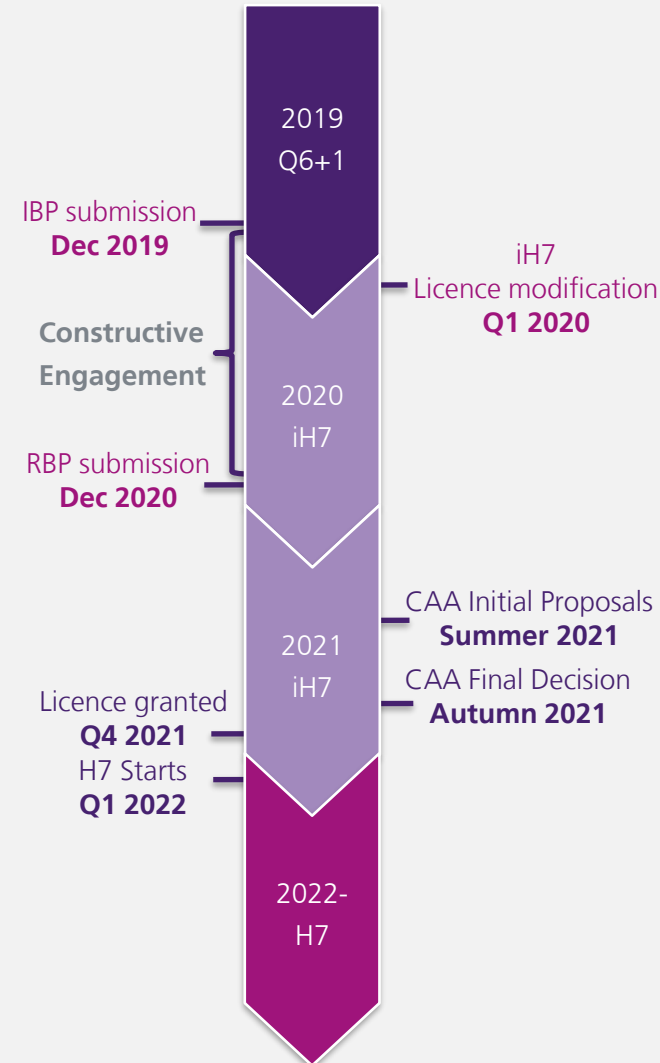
2019
Q6+1

IBP submission
Dec 2019

iH7
Licence modification
Q1 2020

Constructive
Engagement

2020
iH7

RBP submission
Dec 2020

CAA Initial Proposals
Summer 2021

2021
iH7

CAA Final Decision
Autumn 2021

Licence granted
Q4 2021

H7 Starts
Q1 2022

2022-
H7